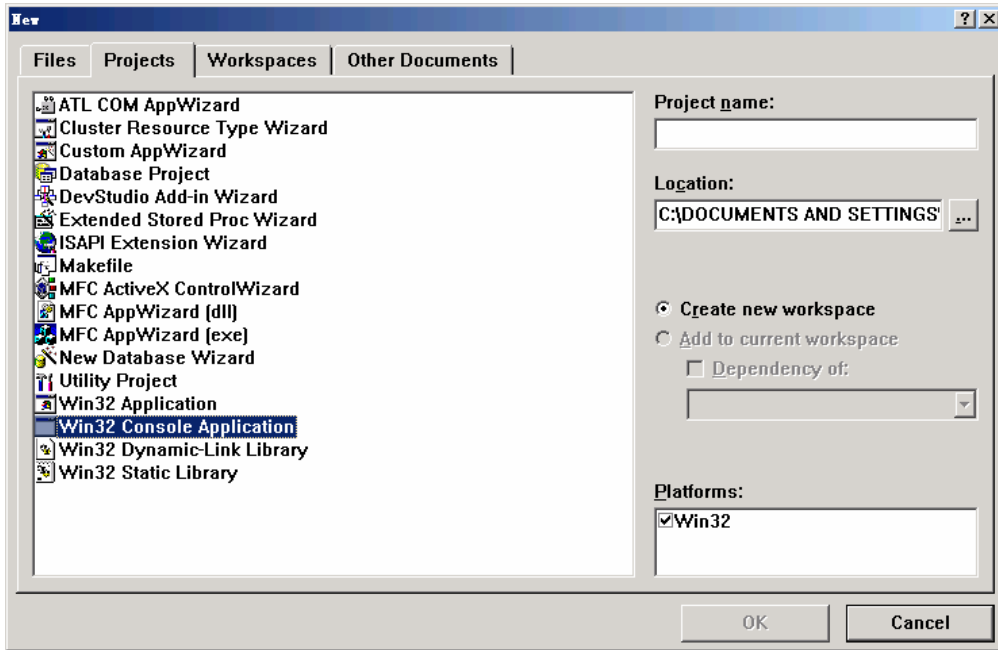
New

? X

Files | Projects | Workspaces | Other Documents

ATL COM AppWizard
Cluster Resource Type Wizard
Custom AppWizard
Database Project
DevStudio Add-in Wizard
Extended Stored Proc Wizard
ISAPI Extension Wizard
Makefile
MFC ActiveX ControlWizard
MFC AppWizard (dll)
MFC AppWizard (exe)
New Database Wizard
Utility Project
Win32 Application
Win32 Console Application
Win32 Dynamic-Link Library
Win32 Static Library

Project name:

Location:
C:\DOCUMENTS AND SETTINGS\ ...

Create new workspace
Add to current workspace
Dependency of:

Platforms:
Win32

OK
Cancel